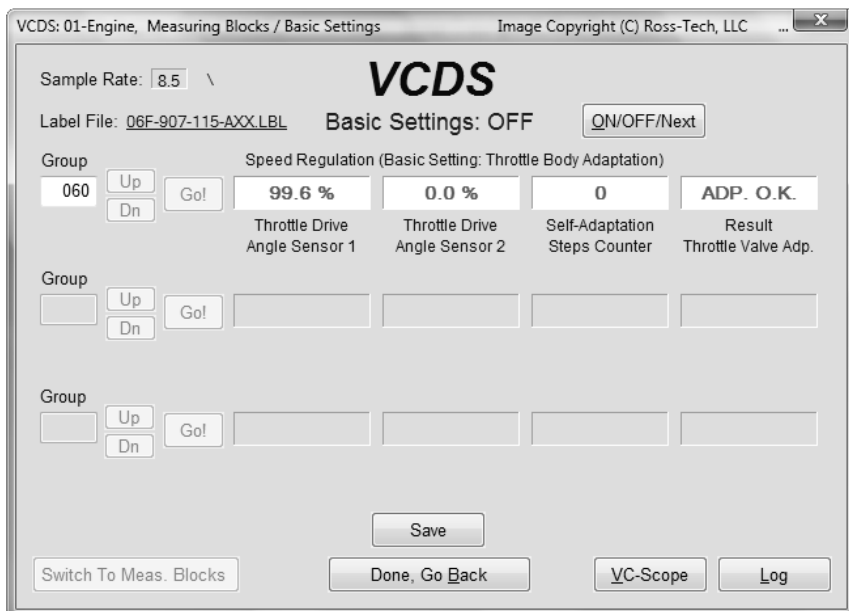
VCDS: 01-Engine, Measuring Blocks / Basic Settings
Image Copyright (C) Ross-Tech, LLC

Sample Rate: 8.5 \

VCDS

Label File: 06F-907-115-AXX.LBL

Basic Settings: OFF

ON/OFF/Next

Group

Speed Regulation (Basic Setting: Throttle Body Adaptation)

060

Up

Dn

Go!

99.6 %

0.0 %

0

ADP. O.K.

Throttle Drive Angle Sensor 1

Throttle Drive Angle Sensor 2

Self-Adaptation Steps Counter

Result Throttle Valve Adp.

Group

Up

Dn

Go!

Group

Up

Dn

Go!

Save

Switch To Meas. Blocks

Done, Go Back

VC-Scope

Log